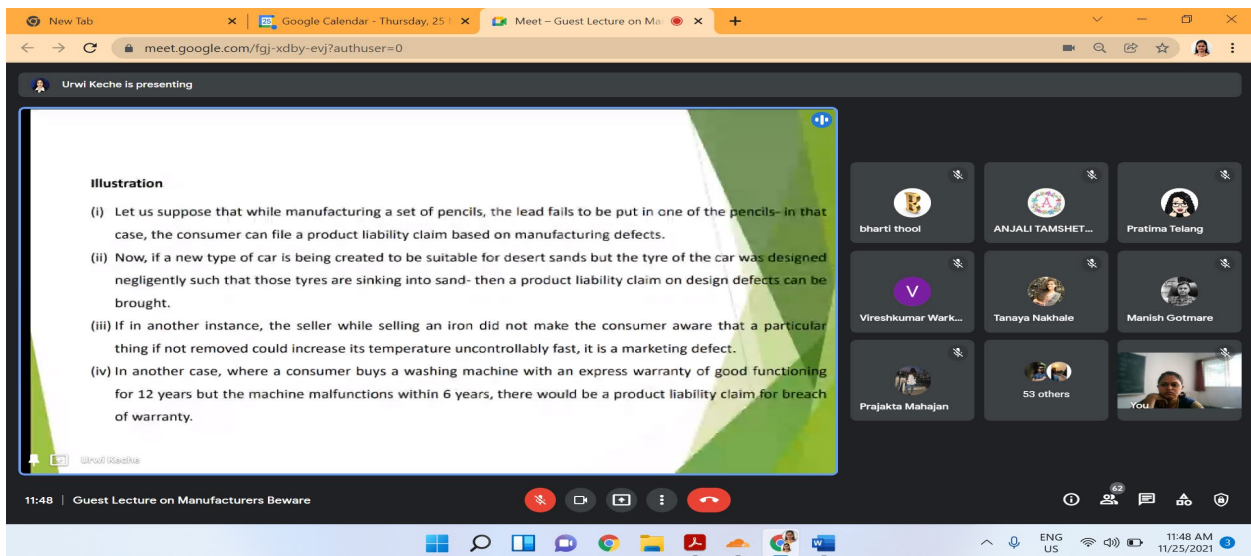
New Tab
Google Calendar - Thursday, 25
Meet – Guest Lecture on Ma
meet.google.com/fgj-xdby-evj?authuser=0

Urwi Keche is presenting

Illustration

(i) Let us suppose that while manufacturing a set of pencils, the lead fails to be put in one of the pencils- in that case, the consumer can file a product liability claim based on manufacturing defects.

(ii) Now, if a new type of car is being created to be suitable for desert sands but the tyre of the car was designed negligently such that those tyres are sinking into sand- then a product liability claim on design defects can be brought.

(iii) If in another instance, the seller while selling an iron did not make the consumer aware that a particular thing if not removed could increase its temperature uncontrollably fast, it is a marketing defect.

(iv) In another case, where a consumer buys a washing machine with an express warranty of good functioning for 12 years but the machine malfunctions within 6 years, there would be a product liability claim for breach of warranty.

Urwi Keche

bharti thool
ANJALI TAMSHET...
Pratima Telang
V
Vireshkumar Wark...
Tanaya Nakhale
Manish Gotmare
Prajakta Mahajan
53 others
You

11:48 | Guest Lecture on Manufacturers Beware

62

ENG
US
11:48 AM
11/25/2021
3